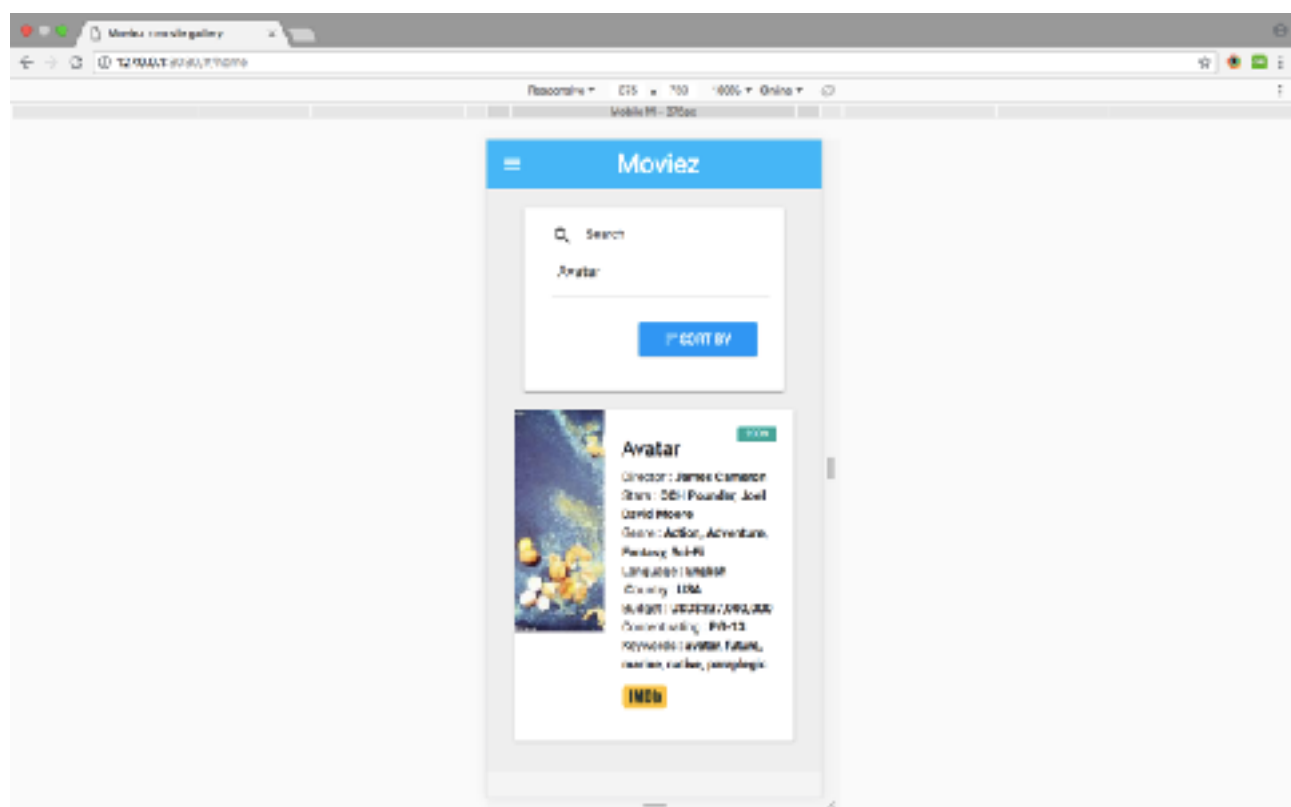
Moviez movie gallery ×

① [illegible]

Responsive ▾ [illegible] × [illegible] 100% ▾ Online ▾

Mobile M - 375px

Moviez

Search

Avatar

SORT BY

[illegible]

Avatar

Director : James Cameron

Stars : CCH Pounder, Joel David Moore

Genre : Action, Adventure, Fantasy, Sci-Fi

Language : English

Country : USA

Budget : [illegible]

Content rating : PG-13

Keywords : avatar, future, marine, native, paraplegic

IMDb